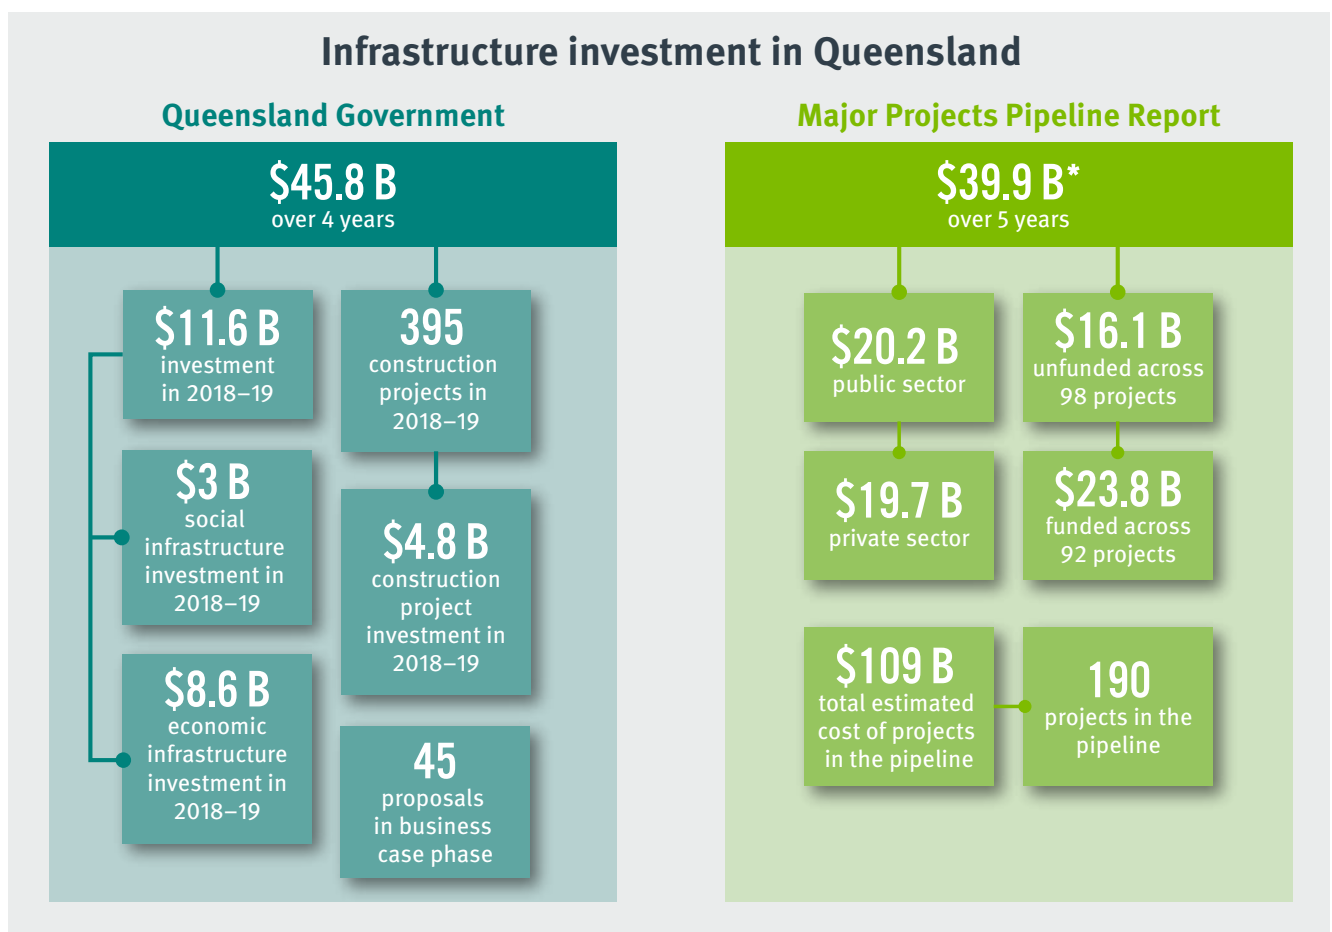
Infrastructure investment in Queensland

Queensland Government

$45.8 B
over 4 years

$11.6 B
investment in 2018–19

395
construction projects in 2018–19

$3 B
social infrastructure investment in 2018–19

$4.8 B
construction project investment in 2018–19

$8.6 B
economic infrastructure investment in 2018–19

45
proposals in business case phase

Major Projects Pipeline Report

$39.9 B*
over 5 years

$20.2 B
public sector

$16.1 B
unfunded across 98 projects

$19.7 B
private sector

$23.8 B
funded across 92 projects

$109 B
total estimated cost of projects in the pipeline

190
projects in the pipeline